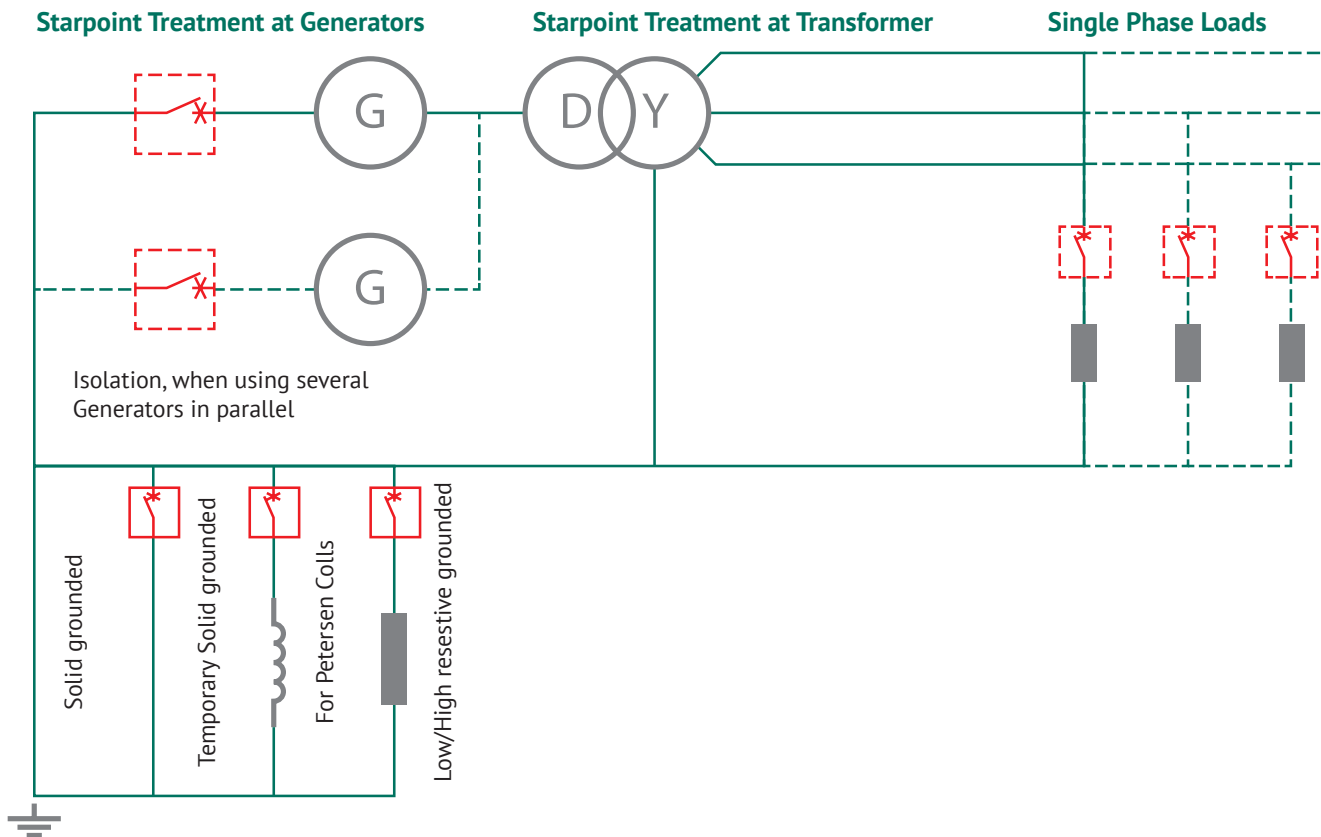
Starpoint Treatment at Generators

Starpoint Treatment at Transformer

Single Phase Loads

G

G

D

Y

Isolation, when using several Generators in parallel

Solid grounded

Temporary Solid grounded

For Petersen Colls

Low/High resestive grounded